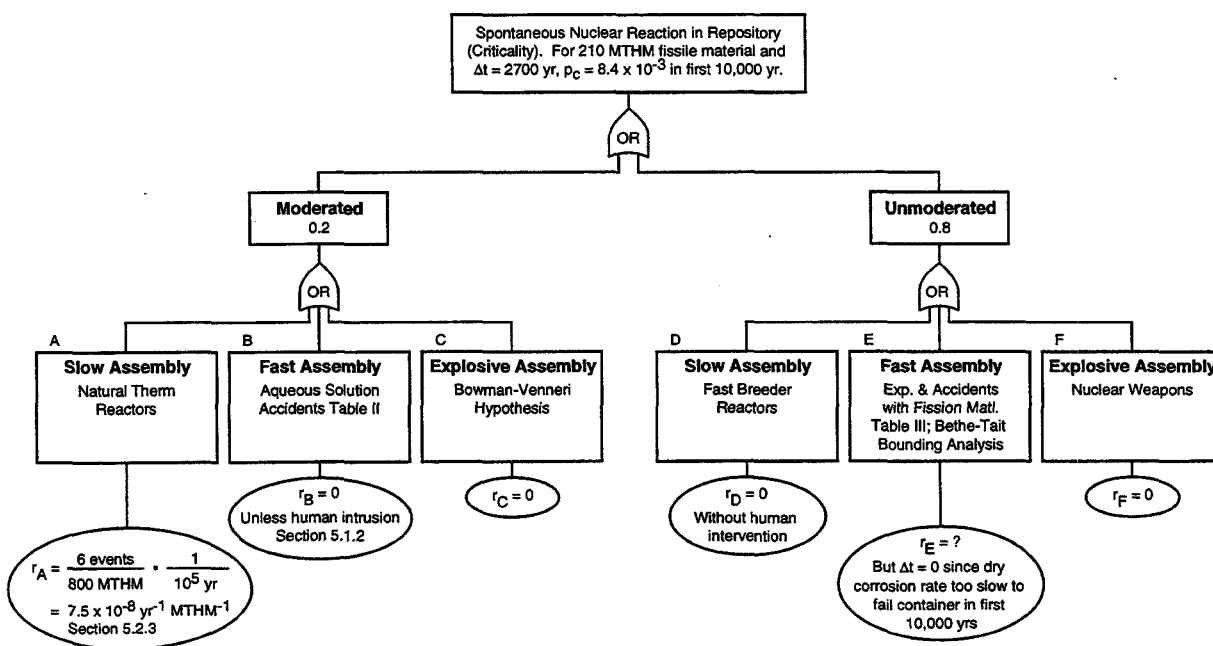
Spontaneous Nuclear Reaction in Repository (Criticality). For 210 MTHM fissile material and $\Delta t = 2700$ yr, $p_C = 8.4 \times 10^{-3}$ in first 10,000 yr.

OR

Moderated
0.2

Unmoderated
0.8

OR

OR

A
Slow Assembly
Natural Therm Reactors

B
Fast Assembly
Aqueous Solution Accidents Table II

C
Explosive Assembly
Bowman-Venneri Hypothesis

D
Slow Assembly
Fast Breeder Reactors

E
Fast Assembly
Exp. & Accidents with Fission Matl. Table III; Bethe-Tait Bounding Analysis

F
Explosive Assembly
Nuclear Weapons

$r_A = \frac{6 \text{ events}}{800 \text{ MTHM}} \cdot \frac{1}{10^5 \text{ yr}}$
$= 7.5 \times 10^{-8} \text{ yr}^{-1} \text{ MTHM}^{-1}$
Section 5.2.3

$r_B = 0$
Unless human intrusion Section 5.1.2

$r_C = 0$

$r_D = 0$
Without human intervention

$r_E = ?$
But $\Delta t = 0$ since dry corrosion rate too slow to fail container in first 10,000 yrs

$r_F = 0$